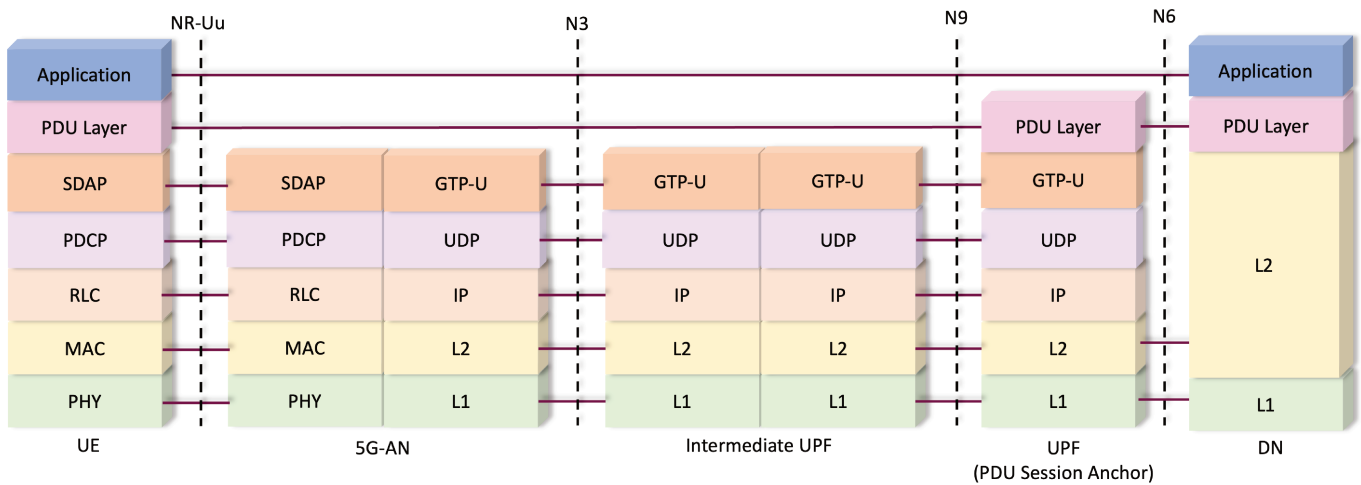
NR-Uu
N3
N9
N6

Application
PDU Layer
SDAP
PDCP
RLC
MAC
PHY
UE

SDAP
PDCP
RLC
MAC
PHY
GTP-U
UDP
IP
L2
L1
5G-AN

GTP-U
UDP
IP
L2
L1
GTP-U
UDP
IP
L2
L1
Intermediate UPF

PDU Layer
GTP-U
UDP
IP
L2
L1
UPF
(PDU Session Anchor)

Application
PDU Layer
L2
L1
DN